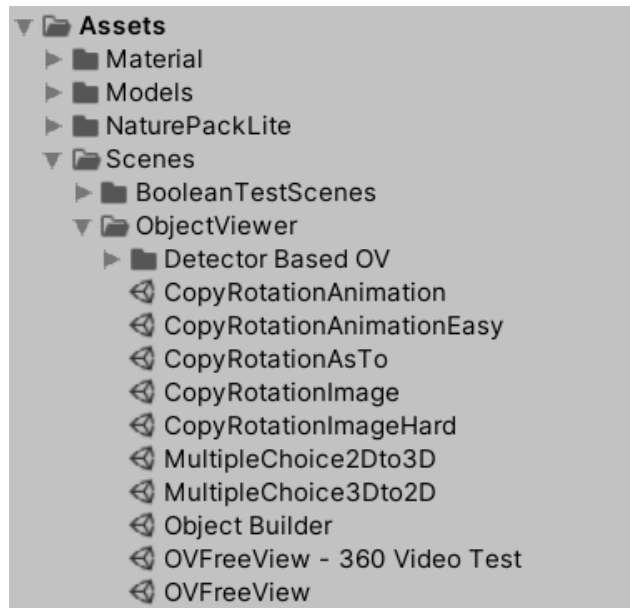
Assets
Material
Models
NaturePackLite
Scenes
BooleanTestScenes
ObjectViewer
Detector Based OV
CopyRotationAnimation
CopyRotationAnimationEasy
CopyRotationAsTo
CopyRotationImage
CopyRotationImageHard
MultipleChoice2Dto3D
MultipleChoice3Dto2D
Object Builder
OVFreeView - 360 Video Test
OVFreeView